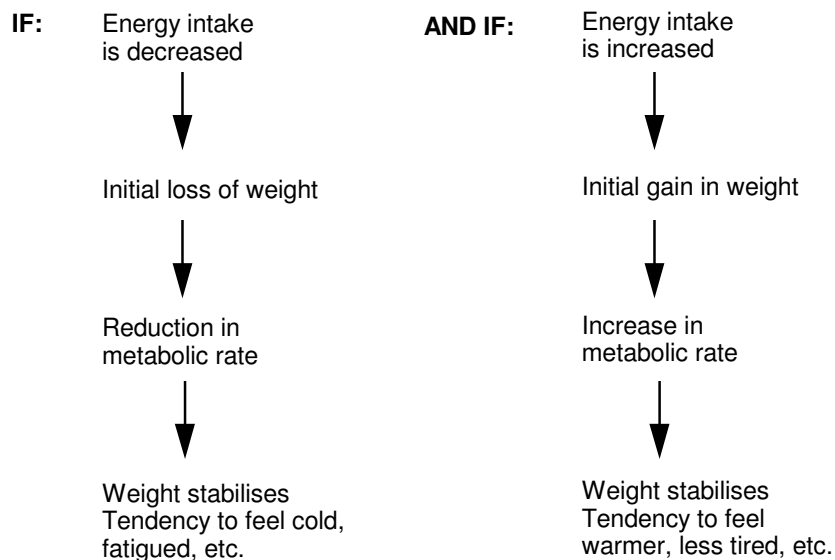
IF: Energy intake is decreased

Initial loss of weight

Reduction in metabolic rate

Weight stabilises
Tendency to feel cold, fatigued, etc.

AND IF: Energy intake is increased

Initial gain in weight

Increase in metabolic rate

Weight stabilises
Tendency to feel warmer, less tired, etc.